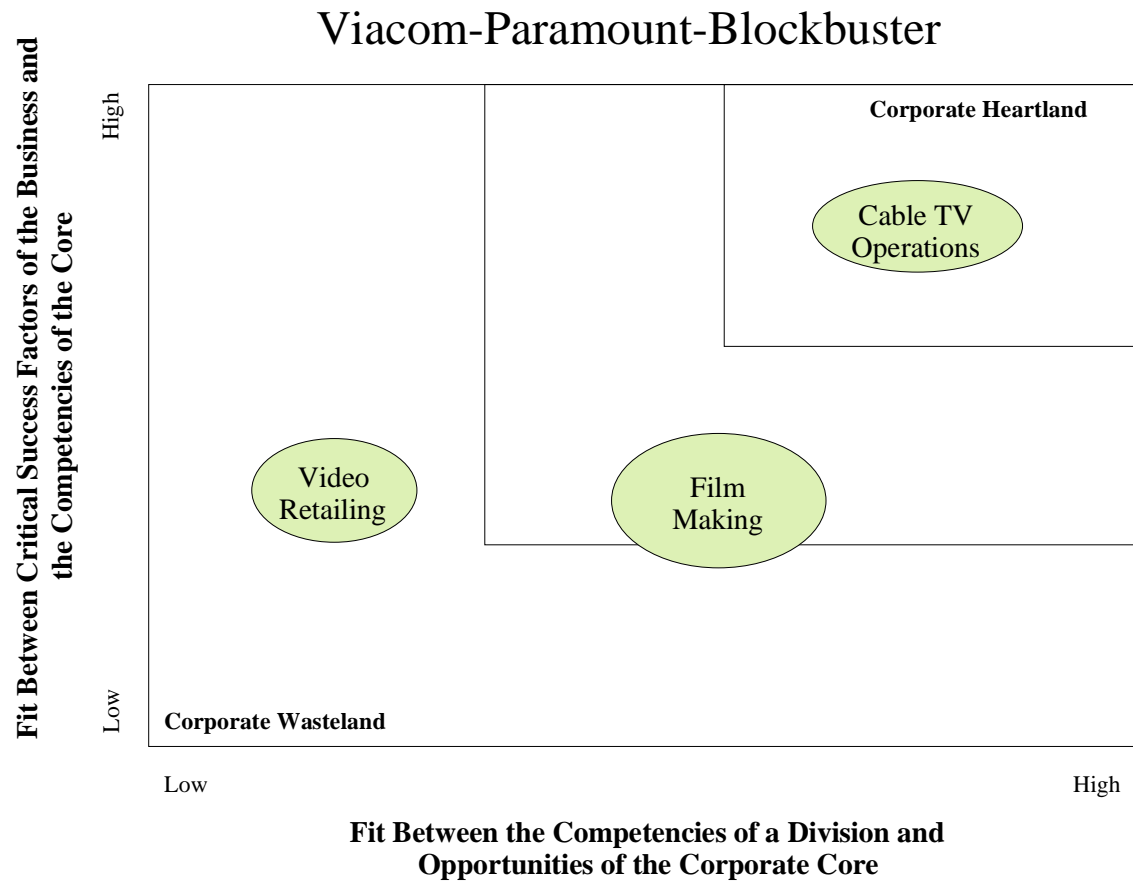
Viacom-Paramount-Blockbuster

Fit Between Critical Success Factors of the Business and the Competencies of the Core

High

Low

Corporate Heartland

Cable TV Operations

Video Retailing

Film Making

Corporate Wasteland

Low

High

Fit Between the Competencies of a Division and Opportunities of the Corporate Core